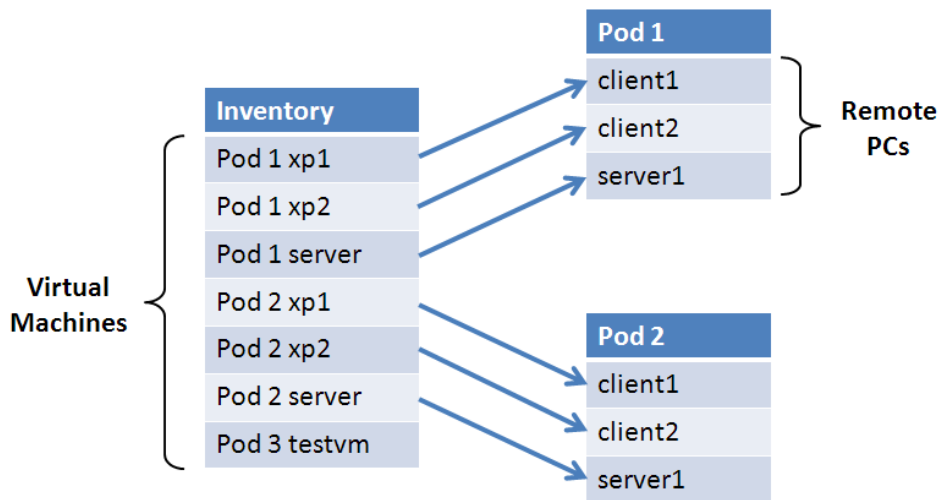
Virtual Machines

| Inventory |
|---|
| Pod 1 xp1 |
| Pod 1 xp2 |
| Pod 1 server |
| Pod 2 xp1 |
| Pod 2 xp2 |
| Pod 2 server |
| Pod 3 testvm |

| Pod 1 |
|---|
| client1 |
| client2 |
| server1 |

Remote PCs

| Pod 2 |
|---|
| client1 |
| client2 |
| server1 |